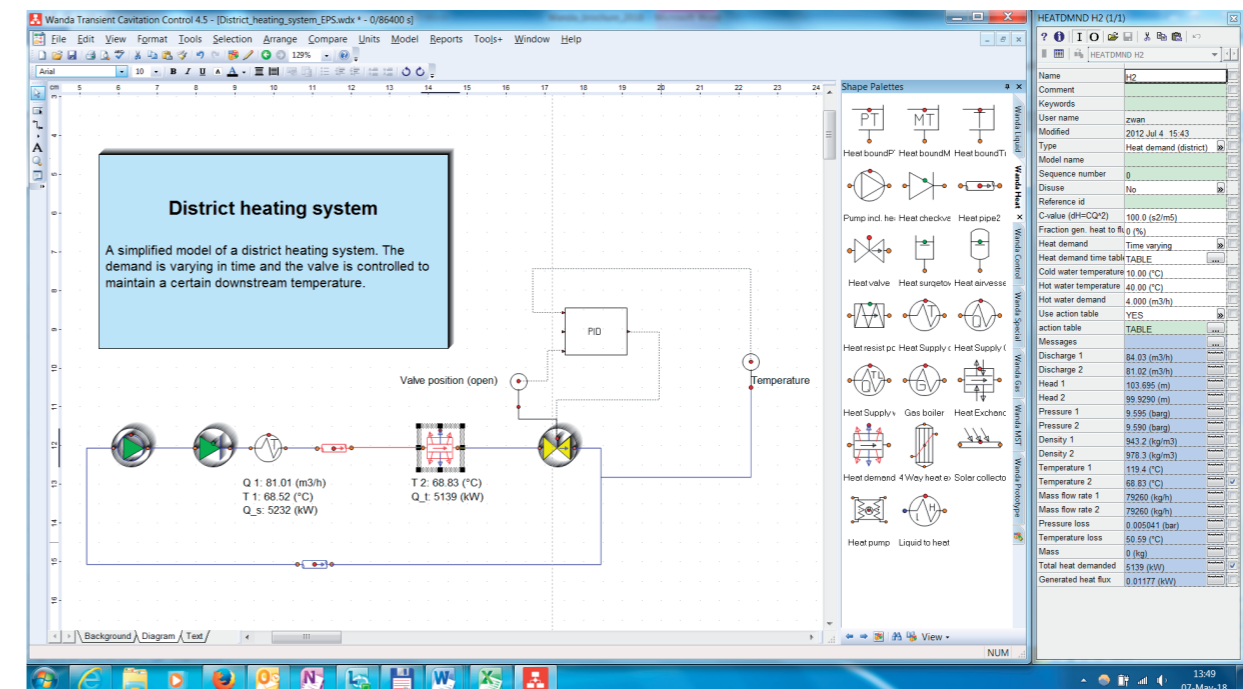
Wanda Transient Cavitation Control 4.5 - [District_heating_system_EPS.wdx * - 0/86400 s]

File Edit View Format Tools Selection Arrange Compare Units Model Reports Tools+ Window Help

129%

Arial 10 B I U A

Shape Palettes

District heating system

A simplified model of a district heating system. The demand is varying in time and the valve is controlled to maintain a certain downstream temperature.

PID

Valve position (open)

Temperature

Q 1: 81.01 (m3/h)
T 1: 68.52 (°C)
Q_s: 5232 (kW)

T 2: 68.83 (°C)
Q_t: 5139 (kW)

Background Diagram Text

PT MT

Heat boundP Heat boundM Heat boundT

Pump incl. he Heat checkva Heat pipe2

Heat valve Heat surgeto Heat airvesse

Heat resist pc Heat Supply Heat Supply

Heat Supply Gas boiler Heat Exchan

Heat demand 4 Way heat e Solar collecto

Heat pump Liquid to heat

Wanda Liquid Wanda Heat Wanda Control Wanda Special Wanda Gas Wanda MST Wanda Prototype

View

NUM

HEATDMND H2 (1/1)

HEATDMND H2

| Name | H2 |
|---|---|
| Comment | |
| Keywords | |
| User name | zwan |
| Modified | 2012 Jul 4 15:43 |
| Type | Heat demand (district) |
| Model name | |
| Sequence number | 0 |
| Disuse | No |
| Reference id | |
| C-value (dH=CQ^2) | 100.0 (s2/m5) |
| Fraction gen. heat to flu | 0 (%) |
| Heat demand | Time varying |
| Heat demand time table | TABLE |
| Cold water temperature | 10.00 (°C) |
| Hot water temperature | 40.00 (°C) |
| Hot water demand | 4.000 (m3/h) |
| Use action table | YES |
| action table | TABLE |
| Messages | |
| Discharge 1 | 84.03 (m3/h) |
| Discharge 2 | 81.02 (m3/h) |
| Head 1 | 103.695 (m) |
| Head 2 | 99.9290 (m) |
| Pressure 1 | 9.595 (barg) |
| Pressure 2 | 9.590 (barg) |
| Density 1 | 943.2 (kg/m3) |
| Density 2 | 978.3 (kg/m3) |
| Temperature 1 | 119.4 (°C) |
| Temperature 2 | 68.83 (°C) |
| Mass flow rate 1 | 79260 (kg/h) |
| Mass flow rate 2 | 79260 (kg/h) |
| Pressure loss | 0.005041 (bar) |
| Temperature loss | 50.59 (°C) |
| Mass | 0 (kg) |
| Total heat demanded | 5139 (kW) |
| Generated heat flux | 0.01177 (kW) |

13:49
07-May-18